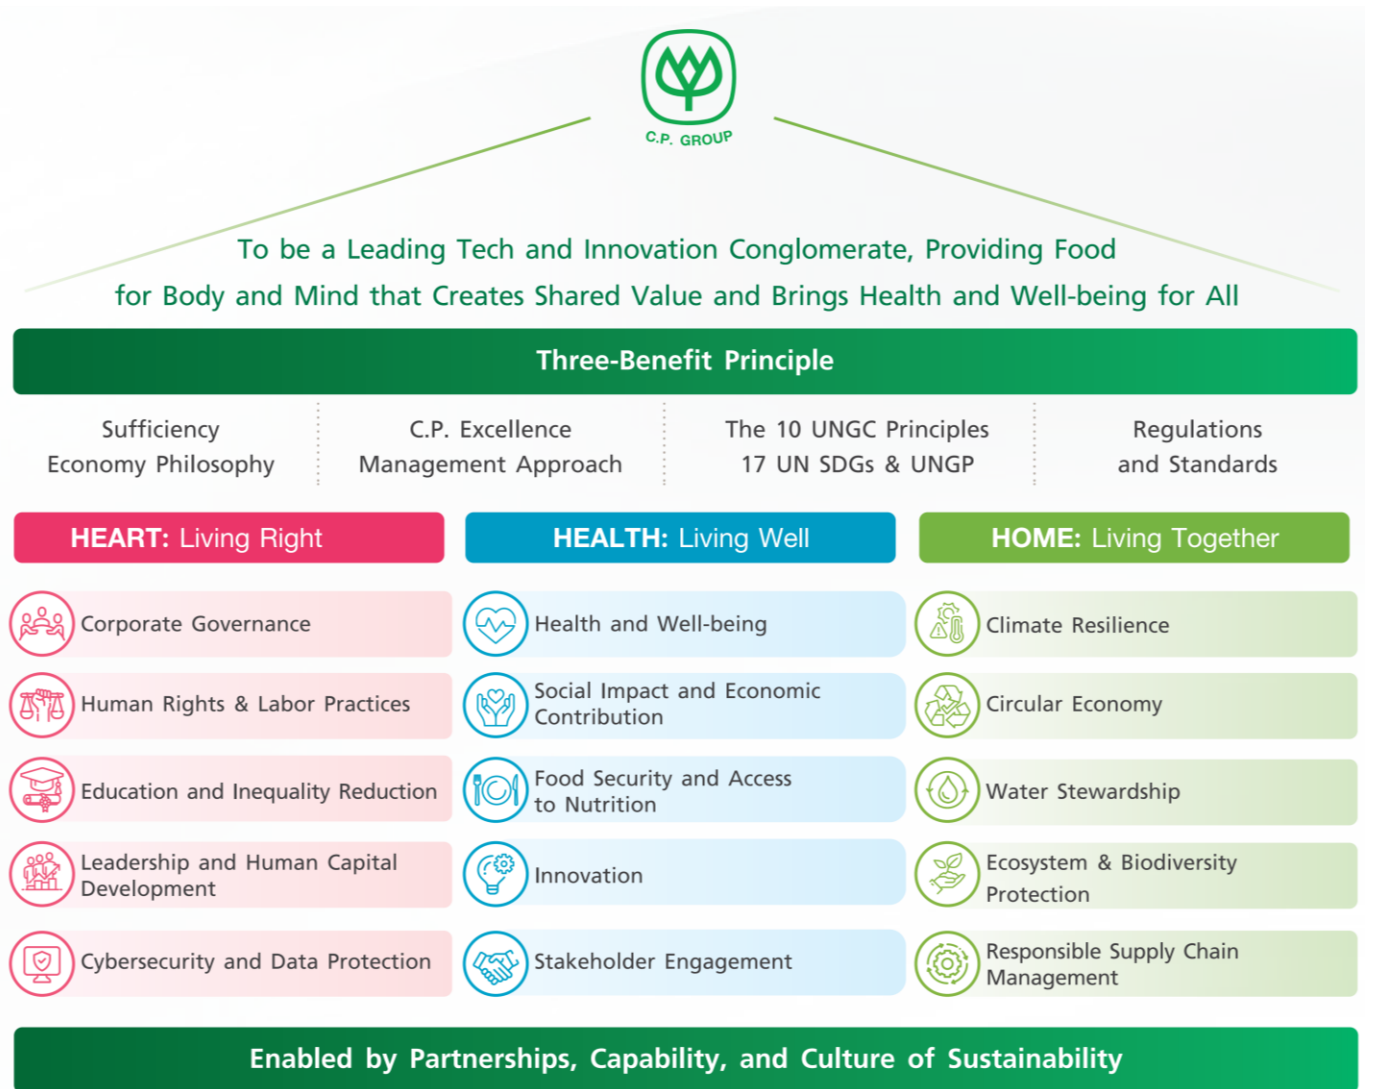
C.P. GROUP

To be a Leading Tech and Innovation Conglomerate, Providing Food for Body and Mind that Creates Shared Value and Brings Health and Well-being for All

Three-Benefit Principle

Sufficiency Economy Philosophy

C.P. Excellence Management Approach

The 10 UNGC Principles 17 UN SDGs & UNGP

Regulations and Standards

HEART: Living Right

Corporate Governance

Human Rights & Labor Practices

Education and Inequality Reduction

Leadership and Human Capital Development

Cybersecurity and Data Protection

HEALTH: Living Well

Health and Well-being

Social Impact and Economic Contribution

Food Security and Access to Nutrition

Innovation

Stakeholder Engagement

HOME: Living Together

Climate Resilience

Circular Economy

Water Stewardship

Ecosystem & Biodiversity Protection

Responsible Supply Chain Management

Enabled by Partnerships, Capability, and Culture of Sustainability